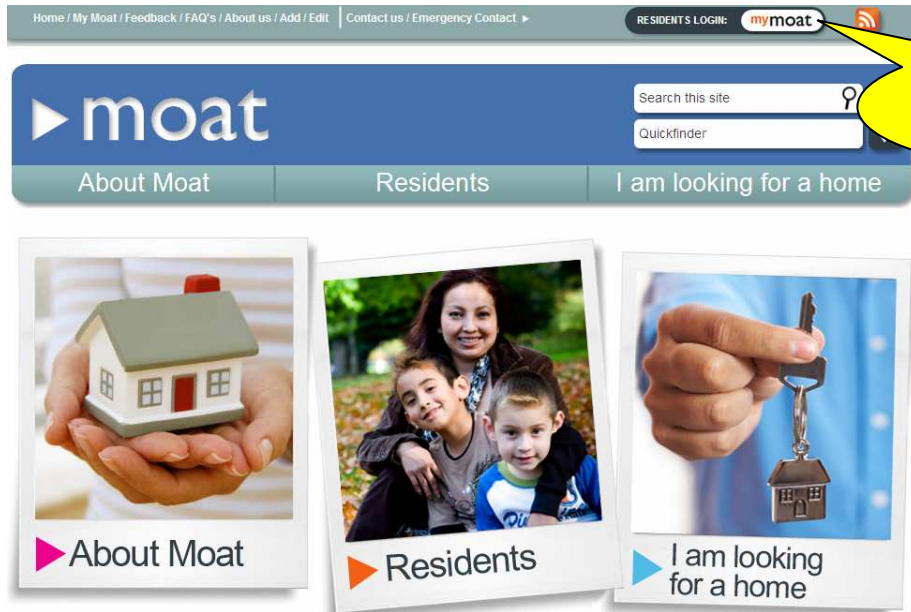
Home / My Moat / Feedback / FAQ's / About us / Add / Edit Contact us / Emergency Contact ►

RESIDENTS LOGIN: mymoat

moat

Search this site

Quickfinder

About Moat Residents I am looking for a home

About Moat

Residents

I am looking for a home